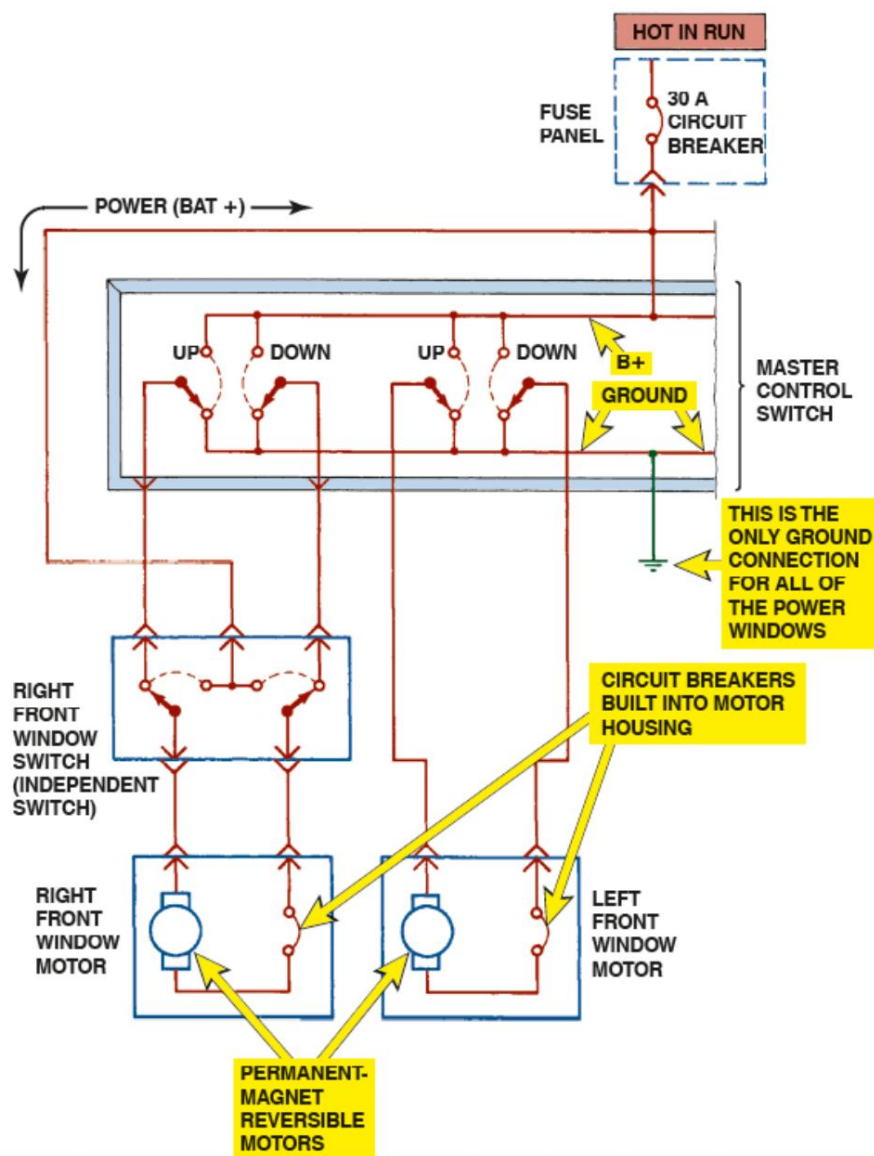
HOT IN RUN

FUSE PANEL

30 A CIRCUIT BREAKER

POWER (BAT +)

UP

DOWN

UP

DOWN

B+

GROUND

MASTER CONTROL SWITCH

THIS IS THE ONLY GROUND CONNECTION FOR ALL OF THE POWER WINDOWS

RIGHT FRONT WINDOW SWITCH (INDEPENDENT SWITCH)

CIRCUIT BREAKERS BUILT INTO MOTOR HOUSING

RIGHT FRONT WINDOW MOTOR

LEFT FRONT WINDOW MOTOR

PERMANENT-MAGNET REVERSIBLE MOTORS